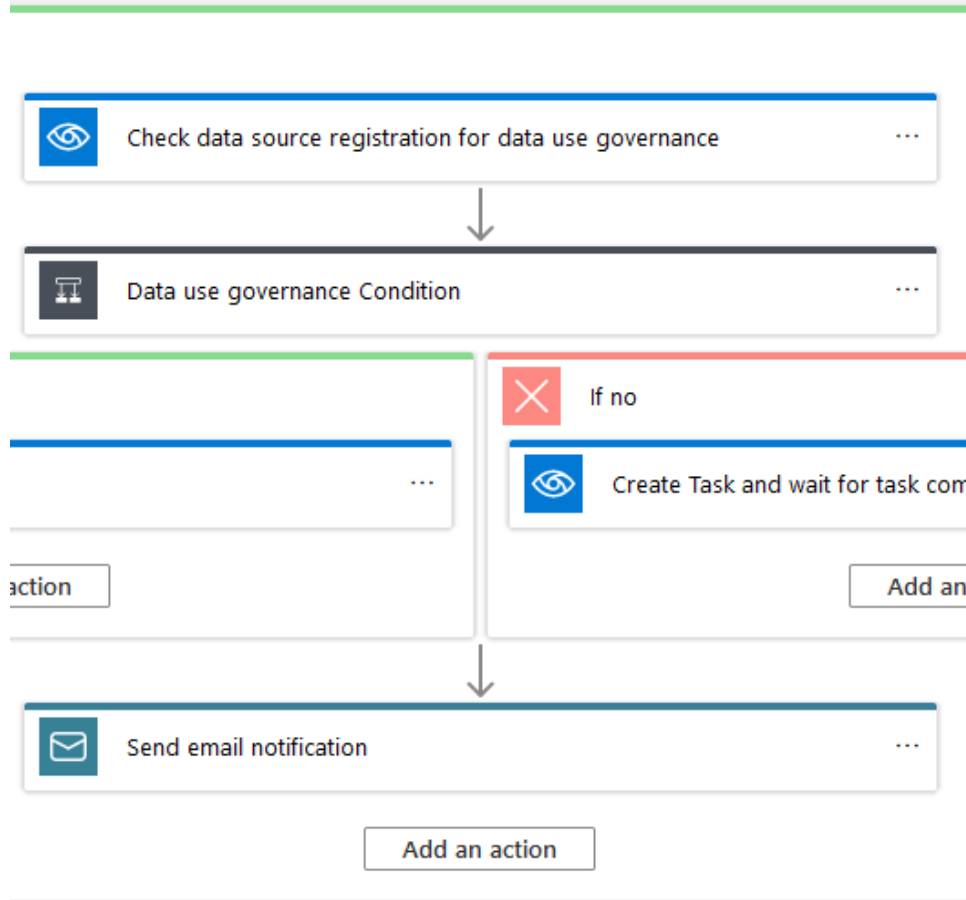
Check data source registration for data use governance ···

Data use governance Condition ···

···

action

If no

Create Task and wait for task com

Add an

Send email notification ···

Add an action